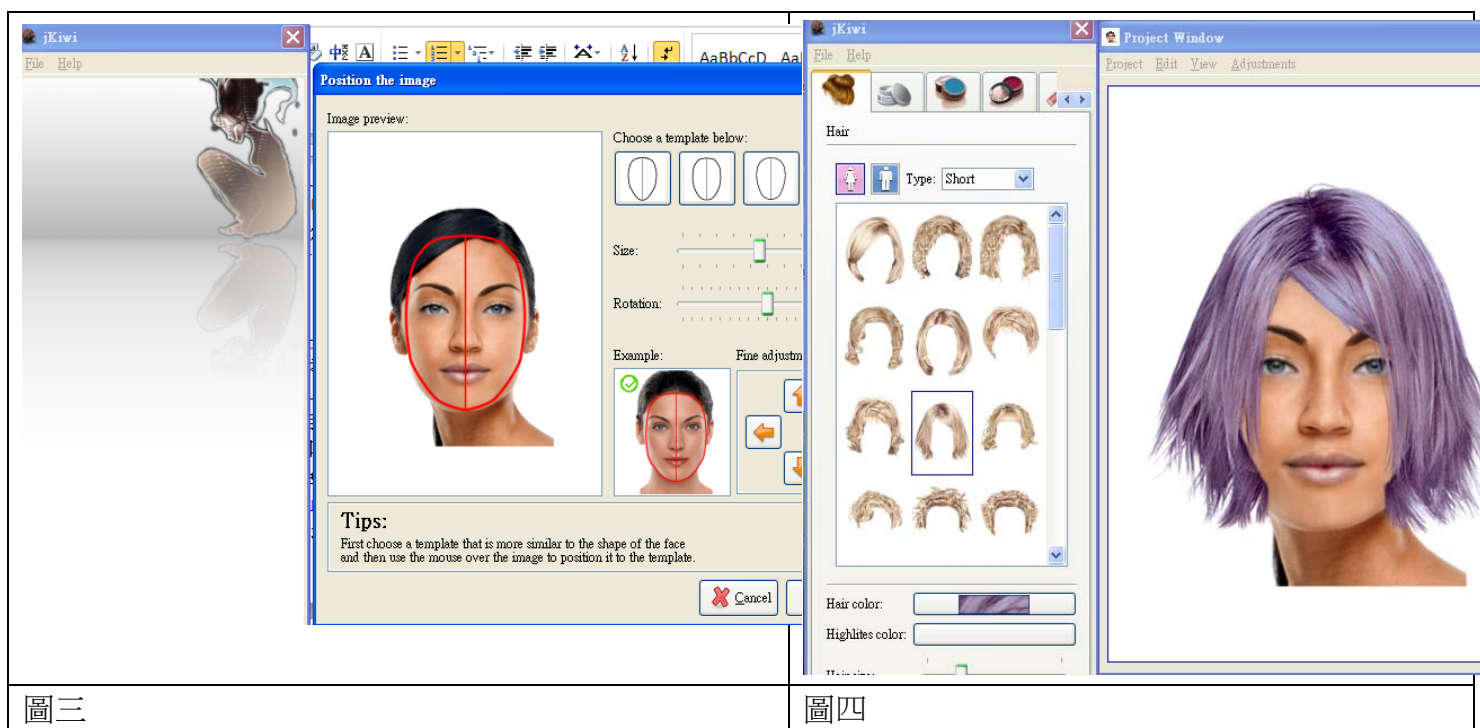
jKiwi
File Help

AaBbCcD AaI

Position the image

Image preview:

Choose a template below:

Size:

Rotation:

Example:

Fine adjustm

Tips:
First choose a template that is more similar to the shape of the face and then use the mouse over the image to position it to the template.

Cancel

jKiwi
File Help

Hair

Type: Short

Hair color:

Highlites color:

Project Window
Project Edit View Adjustments

| 圖三 | 圖四 |
|---|---|